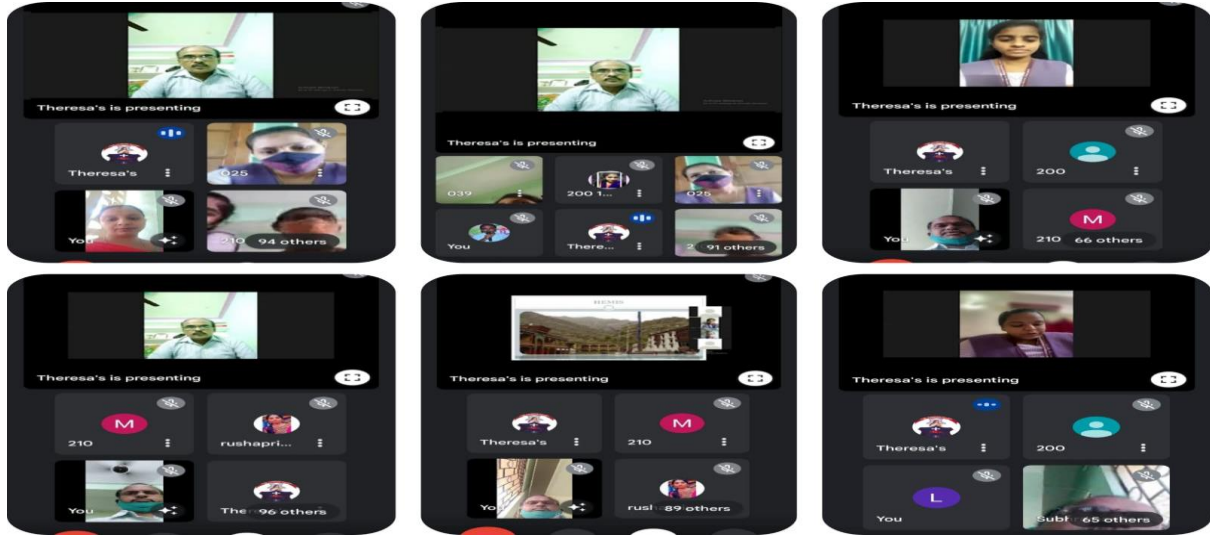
Theresa's is presenting
Theresa's
025
You
210
94 others

Theresa's is presenting
039
200 1...
025
You
There...
91 others

Theresa's is presenting
Theresa's
200
You
M
210
66 others

Theresa's is presenting
M
210
rushapri...
You
The
96 others

Theresa's is presenting
Theresa's
M
210
rusl
89 others

Theresa's is presenting
Theresa's
200
L
You
Subt
65 others